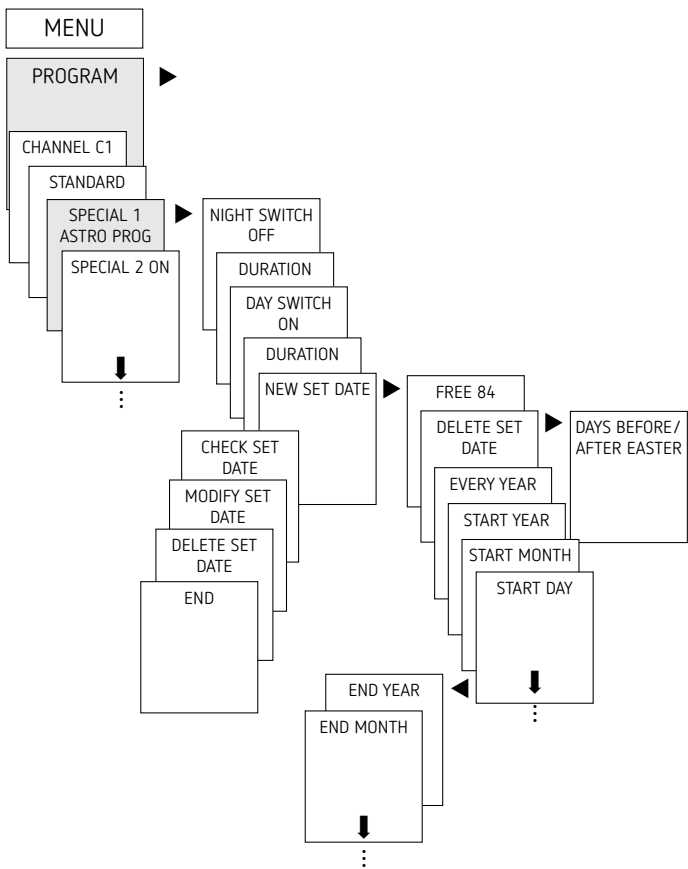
MENU

PROGRAM

CHANNEL C1

STANDARD

SPECIAL 1 ASTRO PROG

SPECIAL 2 ON

NIGHT SWITCH OFF

DURATION

DAY SWITCH ON

DURATION

NEW SET DATE

FREE 84

DELETE SET DATE

DAYS BEFORE/ AFTER EASTER

EVERY YEAR

START YEAR

START MONTH

START DAY

CHECK SET DATE

MODIFY SET DATE

DELETE SET DATE

END

END YEAR

END MONTH